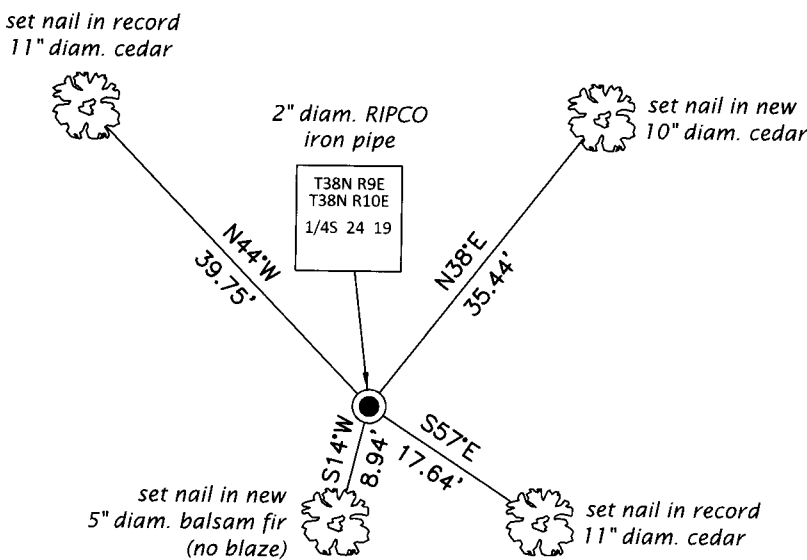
set nail in record
11" diam. cedar

2" diam. RIPCO
iron pipe

set nail in new
10" diam. cedar

T38N R9E
T38N R10E
1/4S 24 19

N44°W
39.75'

N38°E
35.44'

S14°W
8.94'

S57°E
17.64'

set nail in new
5" diam. balsam fir
(no blaze)

set nail in record
11" diam. cedar